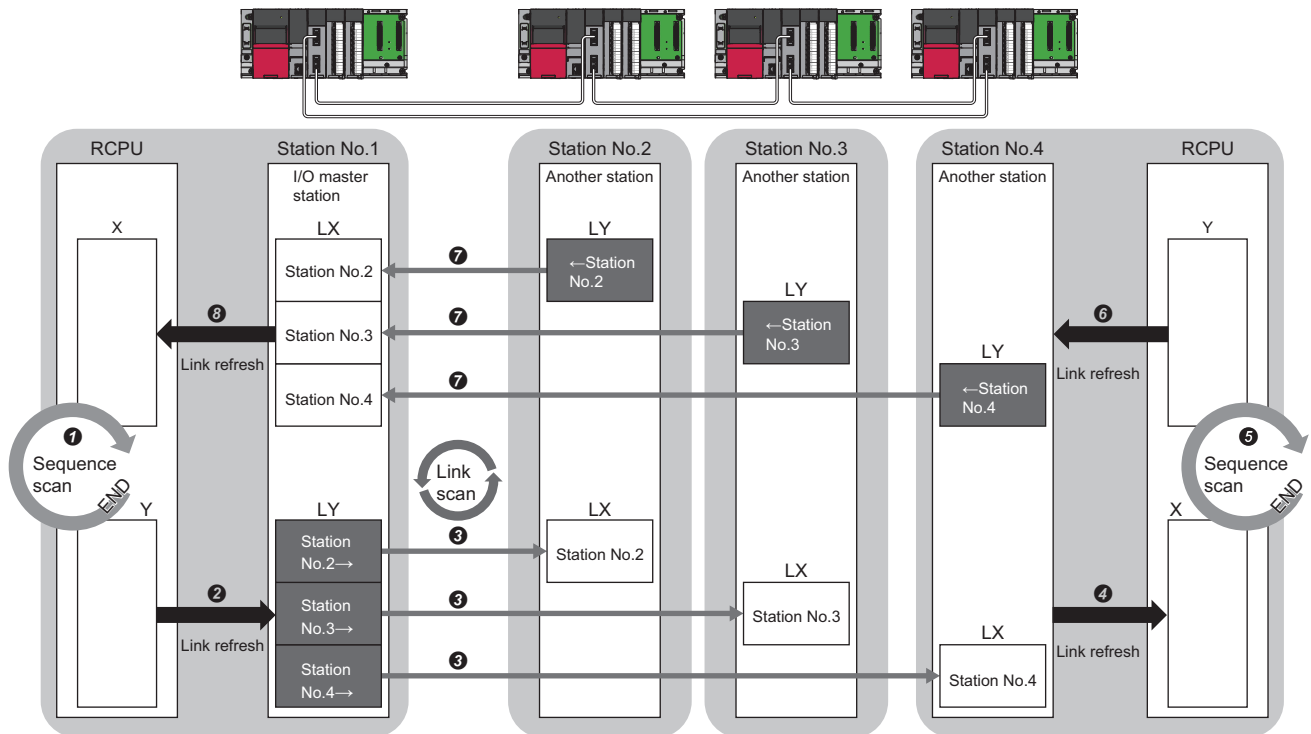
RCPU

X

❶ Sequence scan END

Y

❽ Link refresh

❷ Link refresh

Station No.1

I/O master station

LX

Station No.2

Station No.3

Station No.4

LY

Station No.2→

Station No.3→

Station No.4→

❼ ❼ ❼

Link scan

❸ ❸ ❸

Station No.2

Another station

LY

←Station No.2

LX

Station No.2

Station No.3

Another station

LY

←Station No.3

LX

Station No.3

Station No.4

Another station

LY

←Station No.4

LX

Station No.4

RCPU

Y

❻ Link refresh

❺ Sequence scan END

X

❹ Link refresh